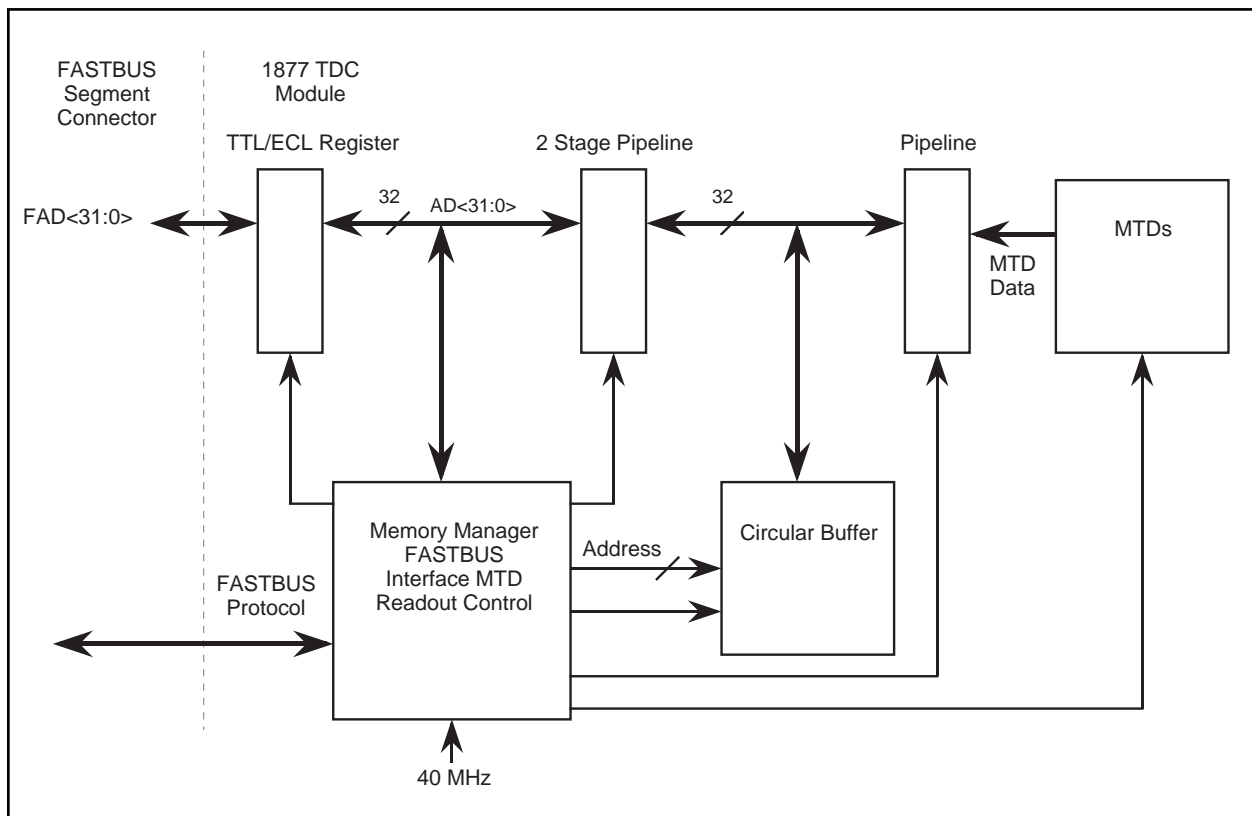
FASTBUS Segment Connector

1877 TDC Module

TTL/ECL Register

2 Stage Pipeline

Pipeline

FAD<31:0>

32

AD<31:0>

32

MTDs

MTD Data

Memory Manager FASTBUS Interface MTD Readout Control

Circular Buffer

Address

FASTBUS Protocol

40 MHz